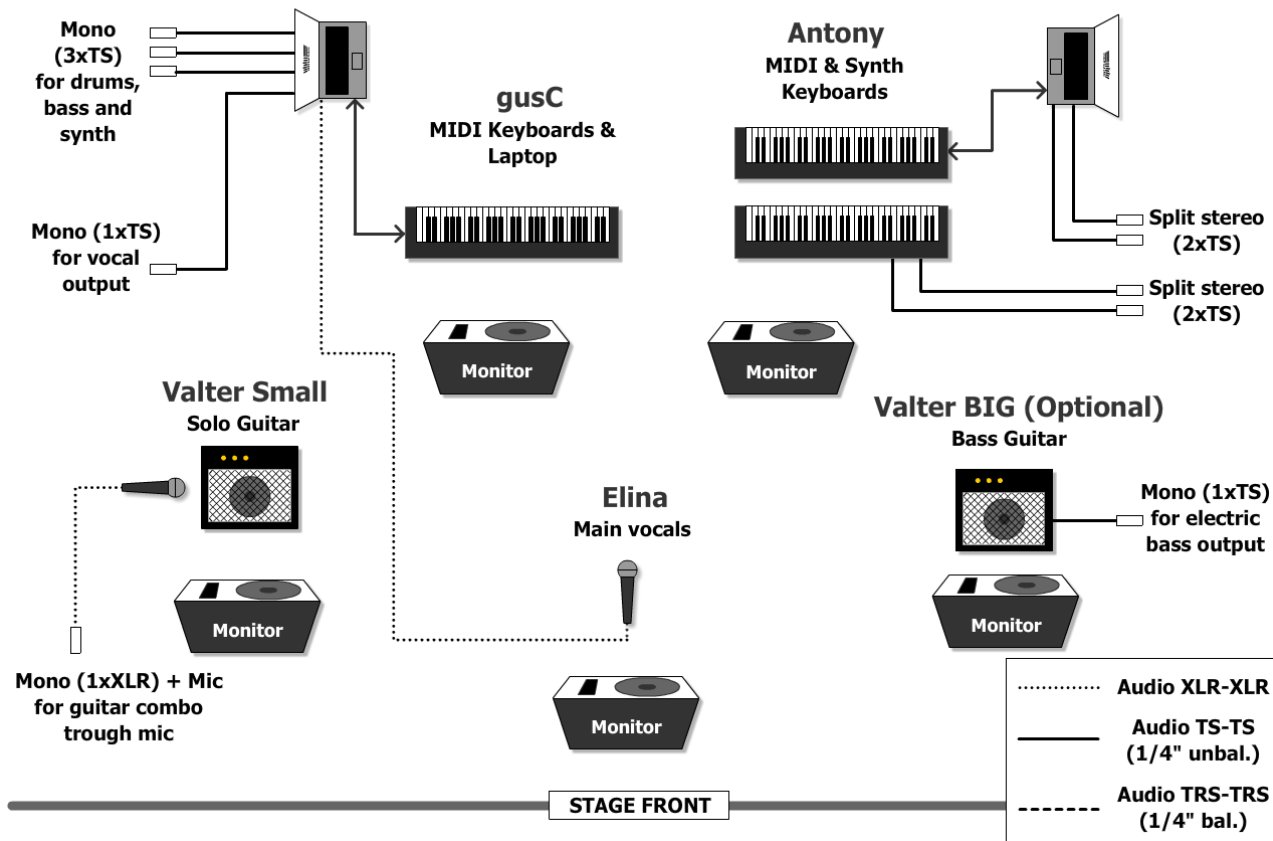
Mono (3xTS) for drums, bass and synth

Mono (1xTS) for vocal output

gusC
MIDI Keyboards & Laptop

Antony
MIDI & Synth Keyboards

Split stereo (2xTS)

Split stereo (2xTS)

Monitor

Monitor

Valter Small
Solo Guitar

Valter BIG (Optional)
Bass Guitar

Mono (1xTS) for electric bass output

Elina
Main vocals

Monitor

Monitor

Mono (1xXLR) + Mic for guitar combo trough mic

Monitor

Audio XLR-XLR

Audio TS-TS (1/4" unbal.)

Audio TRS-TRS (1/4" bal.)

STAGE FRONT